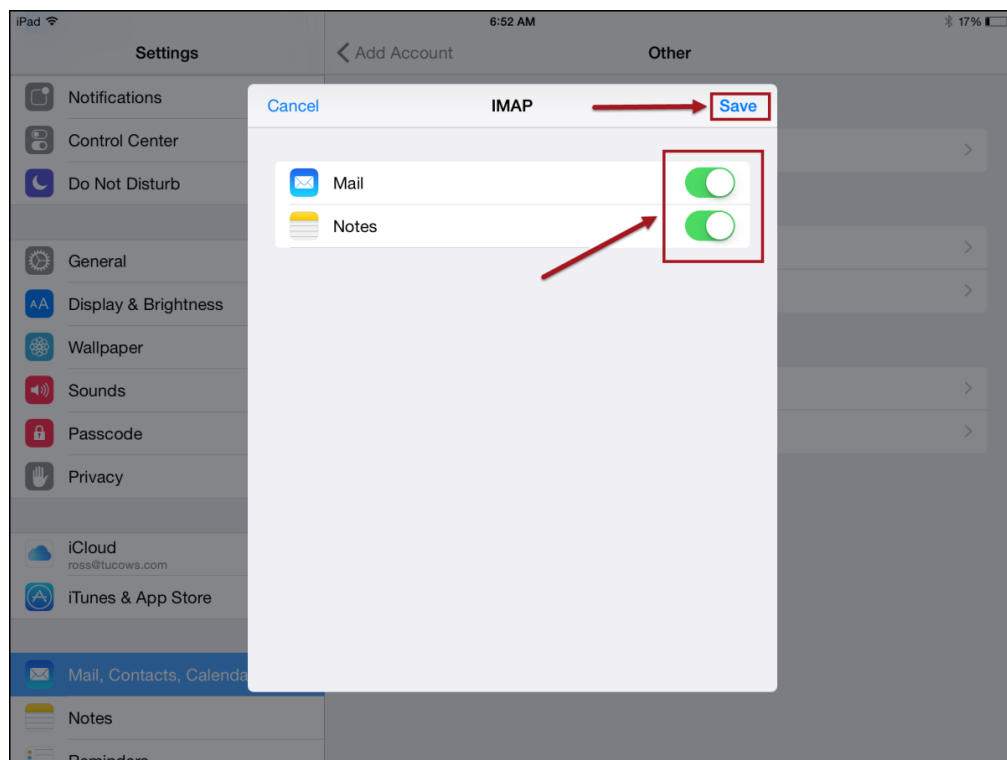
iPad
6:52 AM
17%
Settings
Add Account
Other
Notifications
Control Center
Do Not Disturb
General
Display & Brightness
Wallpaper
Sounds
Passcode
Privacy
iCloud
ross@tucows.com
iTunes & App Store
Mail, Contacts, Calenda
Notes
Reminders

Cancel
IMAP
Save
Mail
Notes